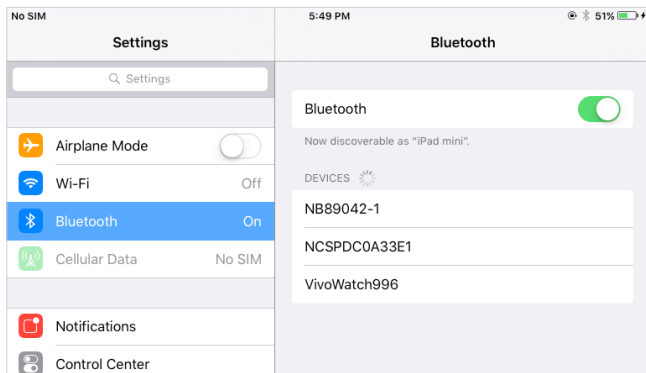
No SIM
5:49 PM
51%

Settings

Settings

Airplane Mode

Wi-Fi
Off

Bluetooth
On

Cellular Data
No SIM

Notifications

Control Center

Bluetooth

Bluetooth

Now discoverable as "iPad mini".

DEVICES

NB89042-1

NCSPDC0A33E1

VivoWatch996